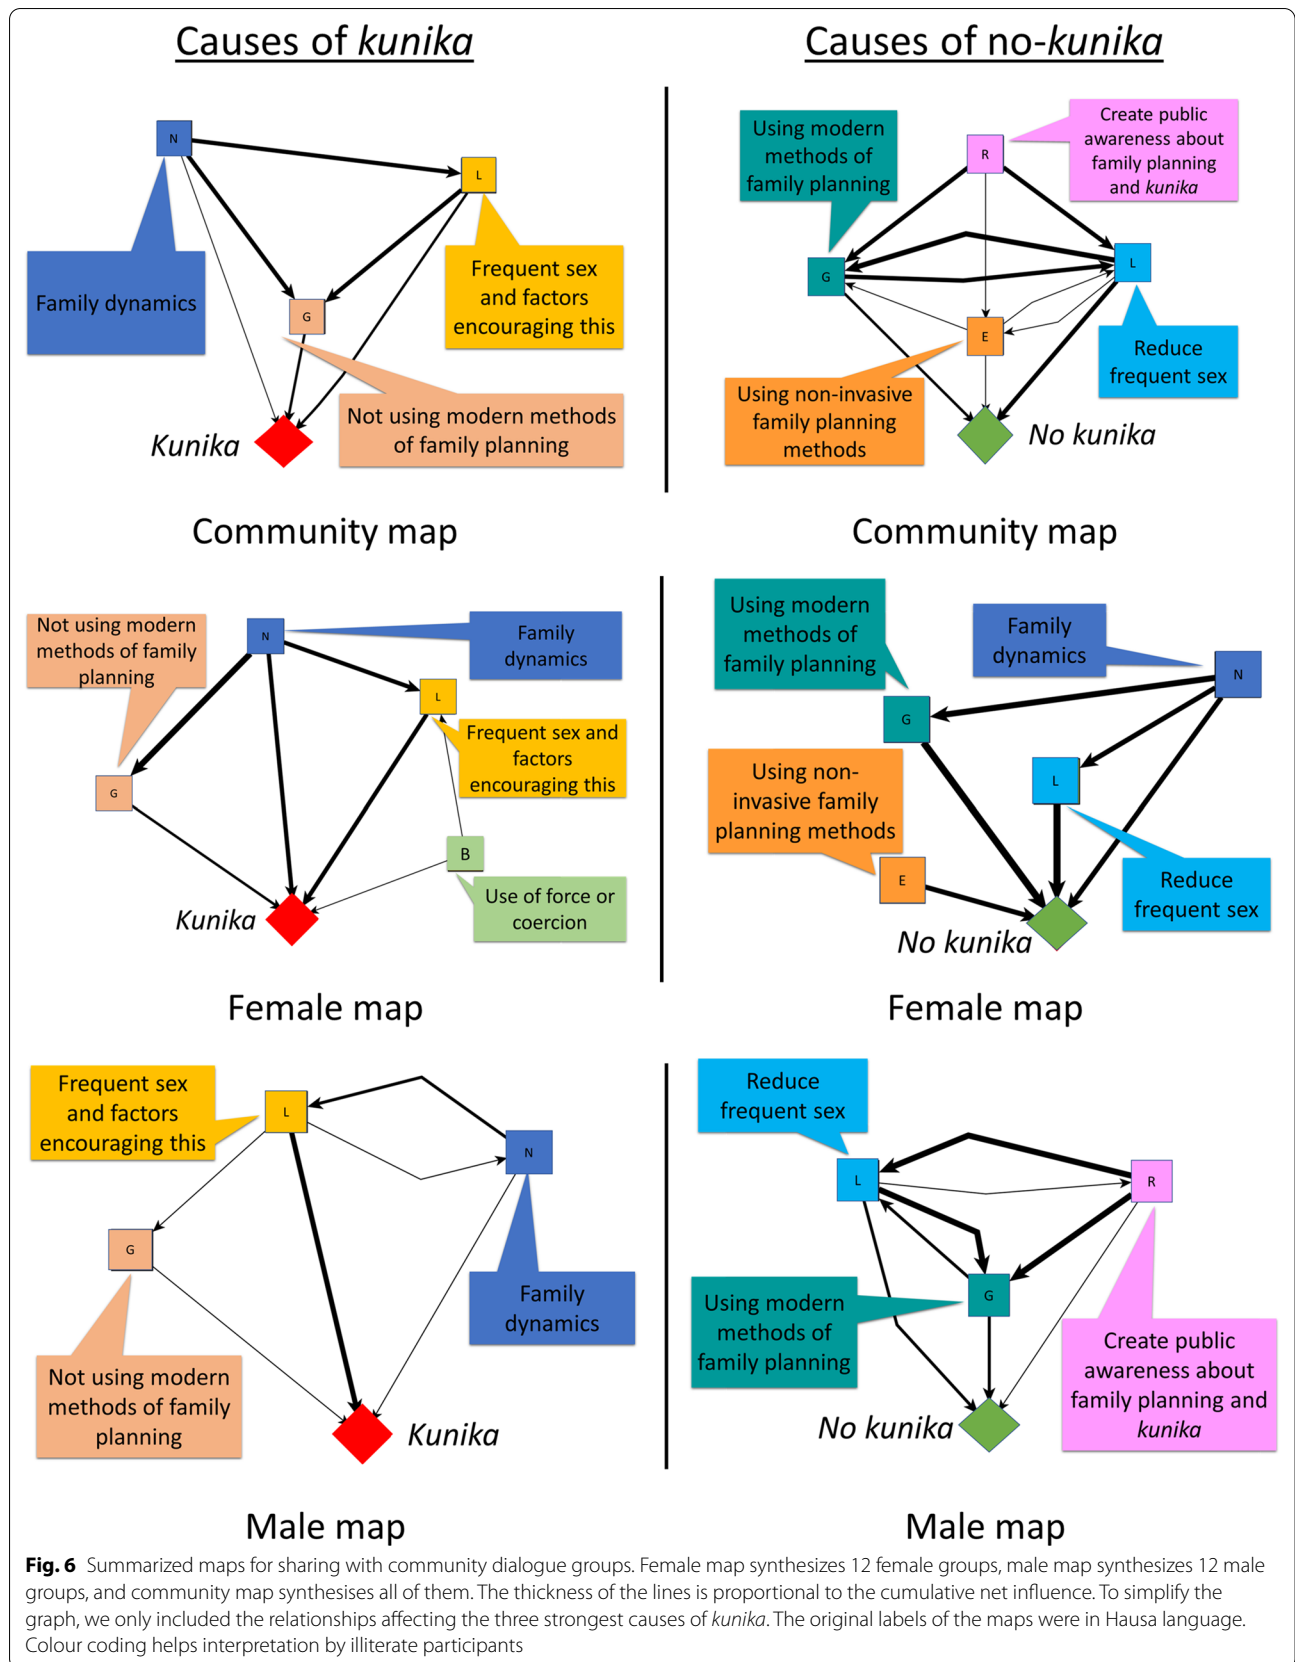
Causes of kunika

Causes of no-kunika

N

L

Family dynamics

Frequent sex and factors encouraging this

G

Not using modern methods of family planning

Kunika

Community map

Using modern methods of family planning

R

Create public awareness about family planning and kunika

G

L

E

Reduce frequent sex

Using non-invasive family planning methods

No kunika

Community map

Not using modern methods of family planning

N

Family dynamics

L

Frequent sex and factors encouraging this

G

B

Use of force or coercion

Kunika

Female map

Using modern methods of family planning

Family dynamics

N

G

L

Using non-invasive family planning methods

Reduce frequent sex

E

No kunika

Female map

Frequent sex and factors encouraging this

L

N

G

Family dynamics

Not using modern methods of family planning

Kunika

Male map

Reduce frequent sex

L

R

G

Using modern methods of family planning

Create public awareness about family planning and kunika

No kunika

Male map

Fig. 6 Summarized maps for sharing with community dialogue groups. Female map synthesizes 12 female groups, male map synthesizes 12 male groups, and community map synthesises all of them. The thickness of the lines is proportional to the cumulative net influence. To simplify the graph, we only included the relationships affecting the three strongest causes of kunika. The original labels of the maps were in Hausa language. Colour coding helps interpretation by illiterate participants